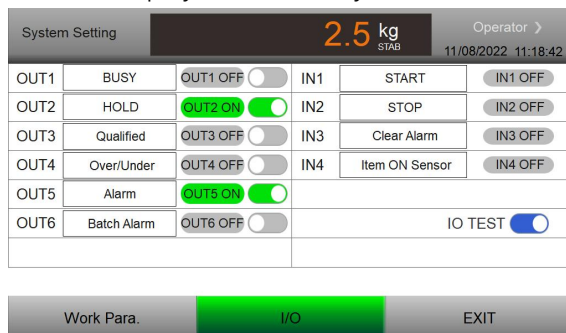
System Setting

2.5 kg STAB

Operator ›

11/08/2022 11:18:42

| | | | | | |
|---|---|---|---|---|---|
| OUT1 | BUSY | OUT1 OFF | IN1 | START | IN1 OFF |
| OUT2 | HOLD | OUT2 ON | IN2 | STOP | IN2 OFF |
| OUT3 | Qualified | OUT3 OFF | IN3 | Clear Alarm | IN3 OFF |
| OUT4 | Over/Under | OUT4 OFF | IN4 | Item ON Sensor | IN4 OFF |
| OUT5 | Alarm | OUT5 ON | | | |
| OUT6 | Batch Alarm | OUT6 OFF | | IO TEST | |

Work Para.

I/O

EXIT